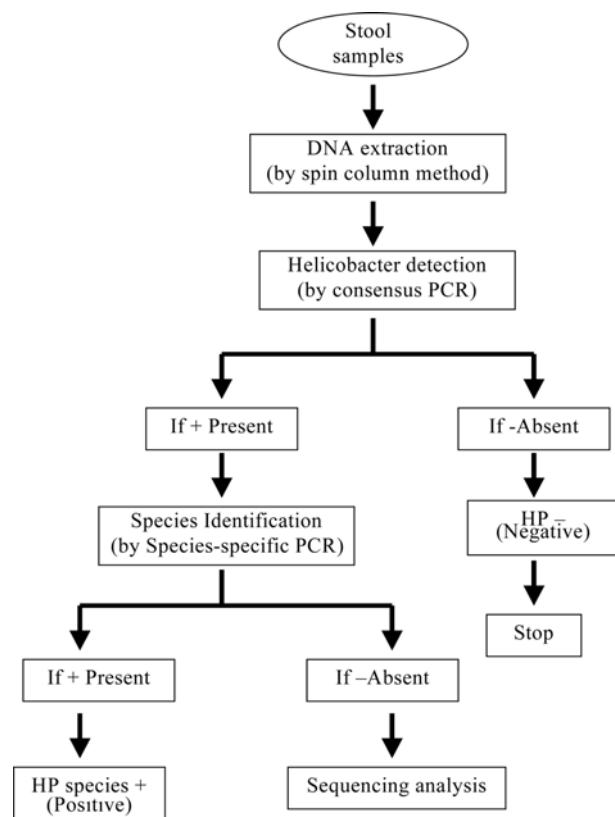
Stool samples

DNA extraction
(by spin column method)

Helicobacter detection
(by consensus PCR)

If + Present

If -Absent

Species Identification
(by Species-specific PCR)

HP –
(Negative)

Stop

If + Present

If –Absent

HP species +
(Positive)

Sequencing analysis